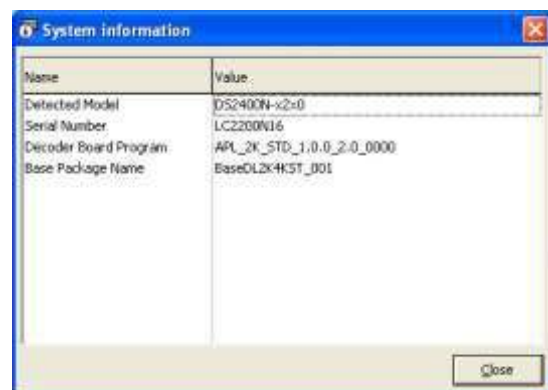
System information

| Name | Value |
|---|---|
| Detected Model | DS2400N-x2x0 |
| Serial Number | LC2200N16 |
| Decoder Board Program | APL_2K_STD_1.0.0_2.0_0000 |
| Base Package Name | BaseDL2K4KST_001 |

Close